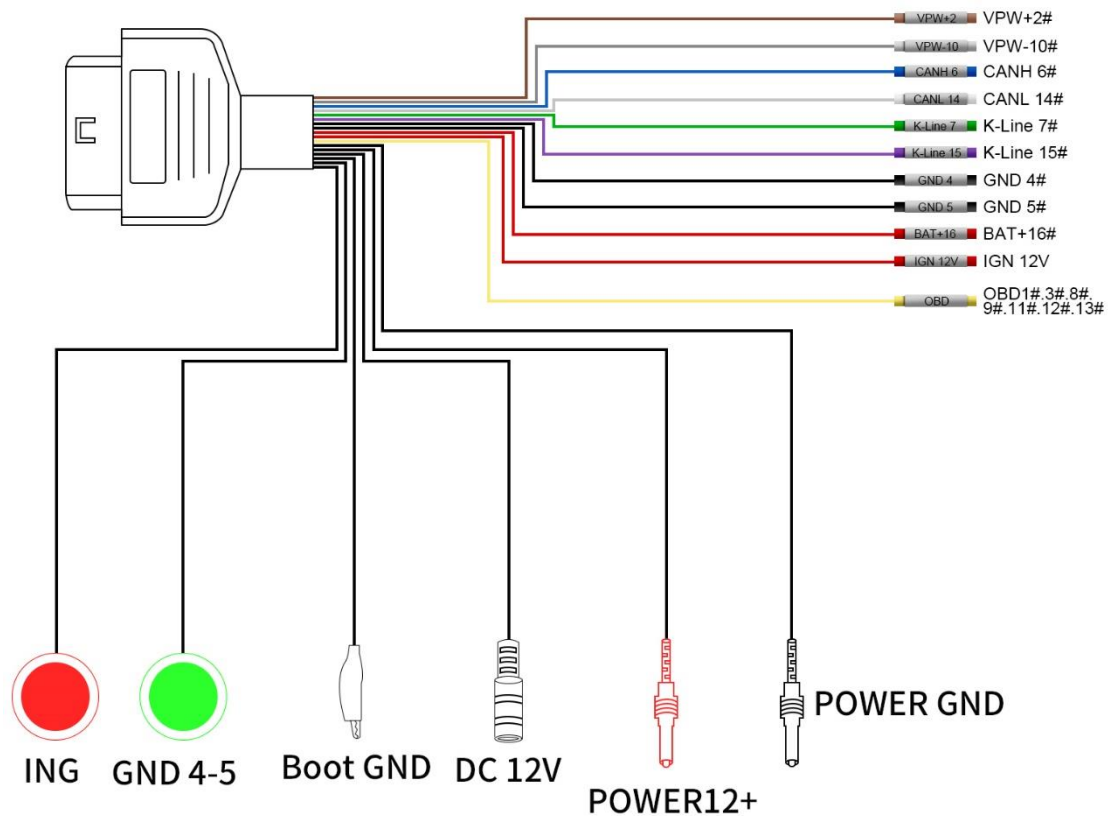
VPW+2 VPW+2#
VPW-10 VPW-10#
CANH 6 CANH 6#
CANL 14 CANL 14#
K-Line 7 K-Line 7#
K-Line 15 K-Line 15#
GND 4 GND 4#
GND 5 GND 5#
BAT+16 BAT+16#
IGN 12V IGN 12V
OBD OBD1#.3#.8#.9#.11#.12#.13#

ING
GND 4-5
Boot GND
DC 12V
POWER12+
POWER GND